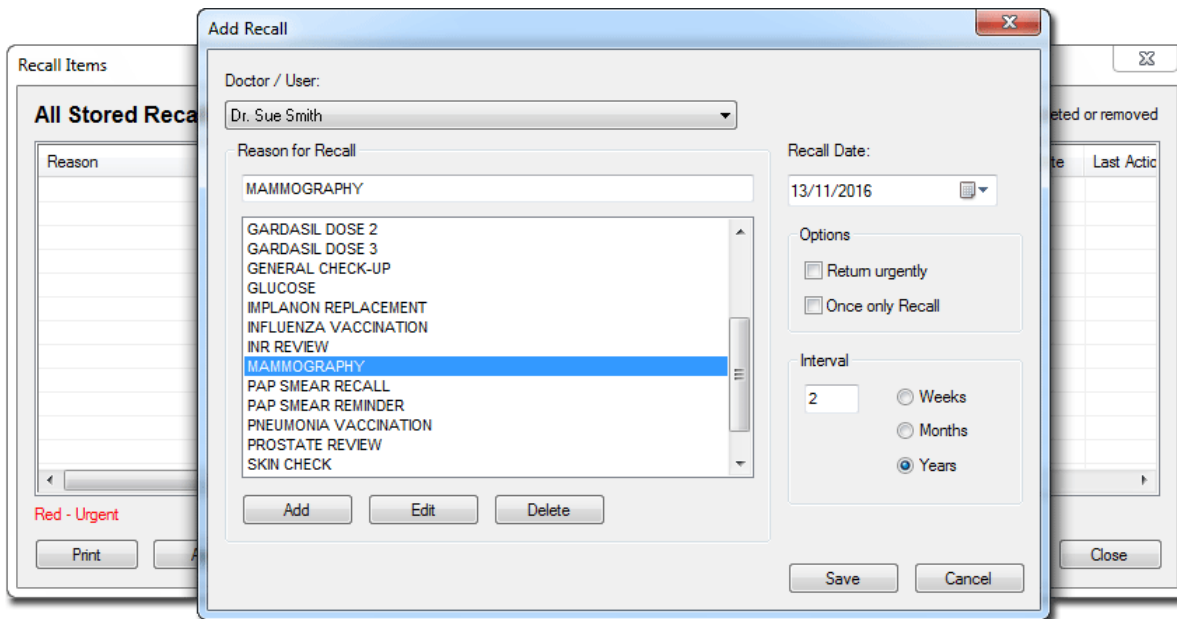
Recall Items

All Stored Reca

eted or removed

Reason

te

Last Actic

Red - Urgent

Print

A

Close

Add Recall

Doctor / User:

Dr. Sue Smith

Reason for Recall

MAMMOGRAPHY

GARDASIL DOSE 2
GARDASIL DOSE 3
GENERAL CHECK-UP
GLUCOSE
IMPLANON REPLACEMENT
INFLUENZA VACCINATION
INR REVIEW
MAMMOGRAPHY
PAP SMEAR RECALL
PAP SMEAR REMINDER
PNEUMONIA VACCINATION
PROSTATE REVIEW
SKIN CHECK

Add

Edit

Delete

Recall Date:

13/11/2016

Options

Return urgently

Once only Recall

Interval

2

Weeks

Months

Years

Save

Cancel